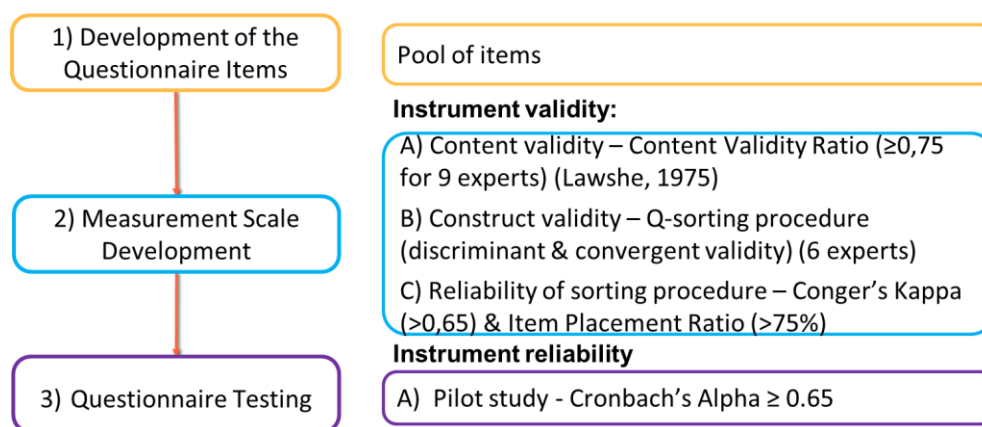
1) Development of the Questionnaire Items

Pool of items

Instrument validity:

A) Content validity – Content Validity Ratio (≥0,75 for 9 experts) (Lawshe, 1975)

B) Construct validity – Q-sorting procedure (discriminant & convergent validity) (6 experts)

C) Reliability of sorting procedure – Conger's Kappa (>0,65) & Item Placement Ratio (>75%)

2) Measurement Scale Development

Instrument reliability

3) Questionnaire Testing

A) Pilot study - Cronbach's Alpha ≥ 0.65